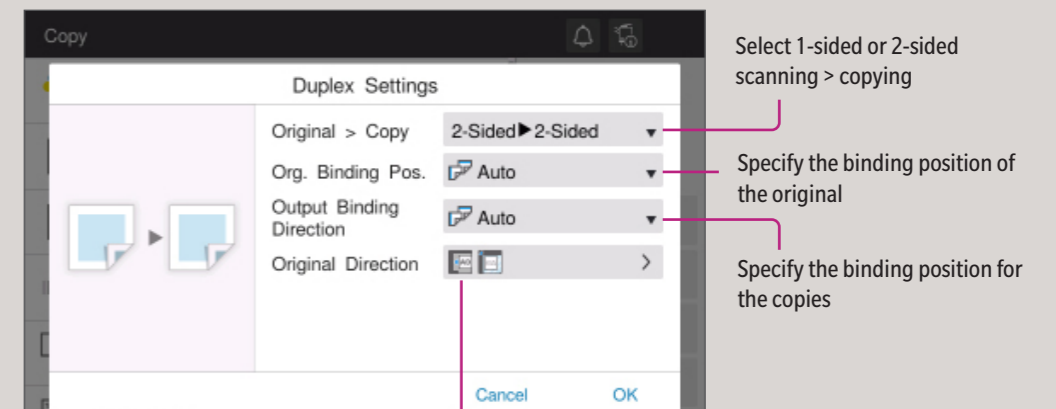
Copy

Duplex Settings

Original > Copy
2-Sided▶2-Sided

Org. Binding Pos.
Auto

Output Binding Direction
Auto

Original Direction

Cancel
OK

Select 1-sided or 2-sided scanning > copying

Specify the binding position of the original

Specify the binding position for the copies